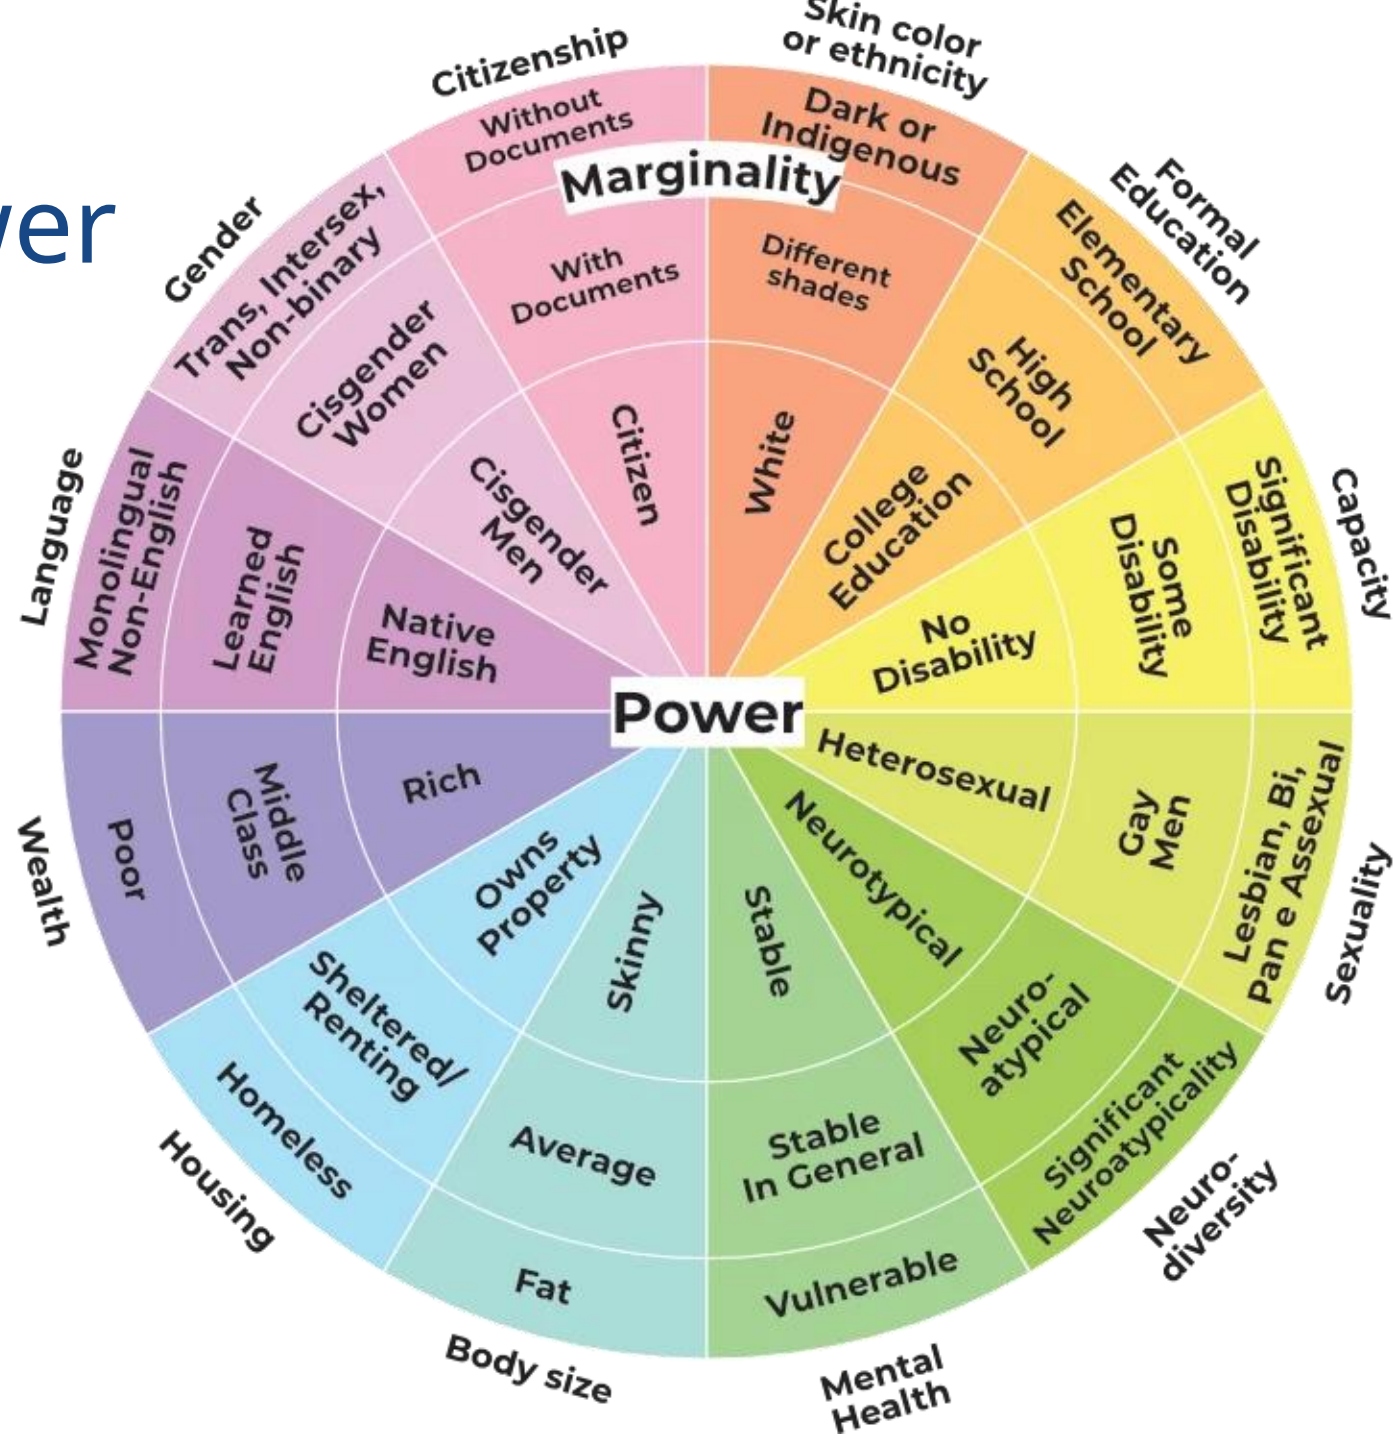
wer

Marginality

Power

Citizenship
Without Documents
With Documents
Citizen

Skin color or ethnicity
Dark or Indigenous
Different shades
White

Formal Education
Elementary School
High School
College Education

Capacity
Significant Disability
Some Disability
No Disability

Sexuality
Lesbian, Bi, Pan e Assexual
Gay Men
Heterosexual

Neuro-diversity
Significant Neuroatypicality
Neuro-atypical
Neurotypical

Mental Health
Vulnerable
Stable In General
Stable

Body size
Fat
Average
Skinny

Housing
Homeless
Sheltered/ Renting
Owns Property

Wealth
Poor
Middle Class
Rich

Language
Monolingual Non-English
Learned English
Native English

Gender
Trans, Intersex, Non-binary
Cisgender Women
Cisgender Men